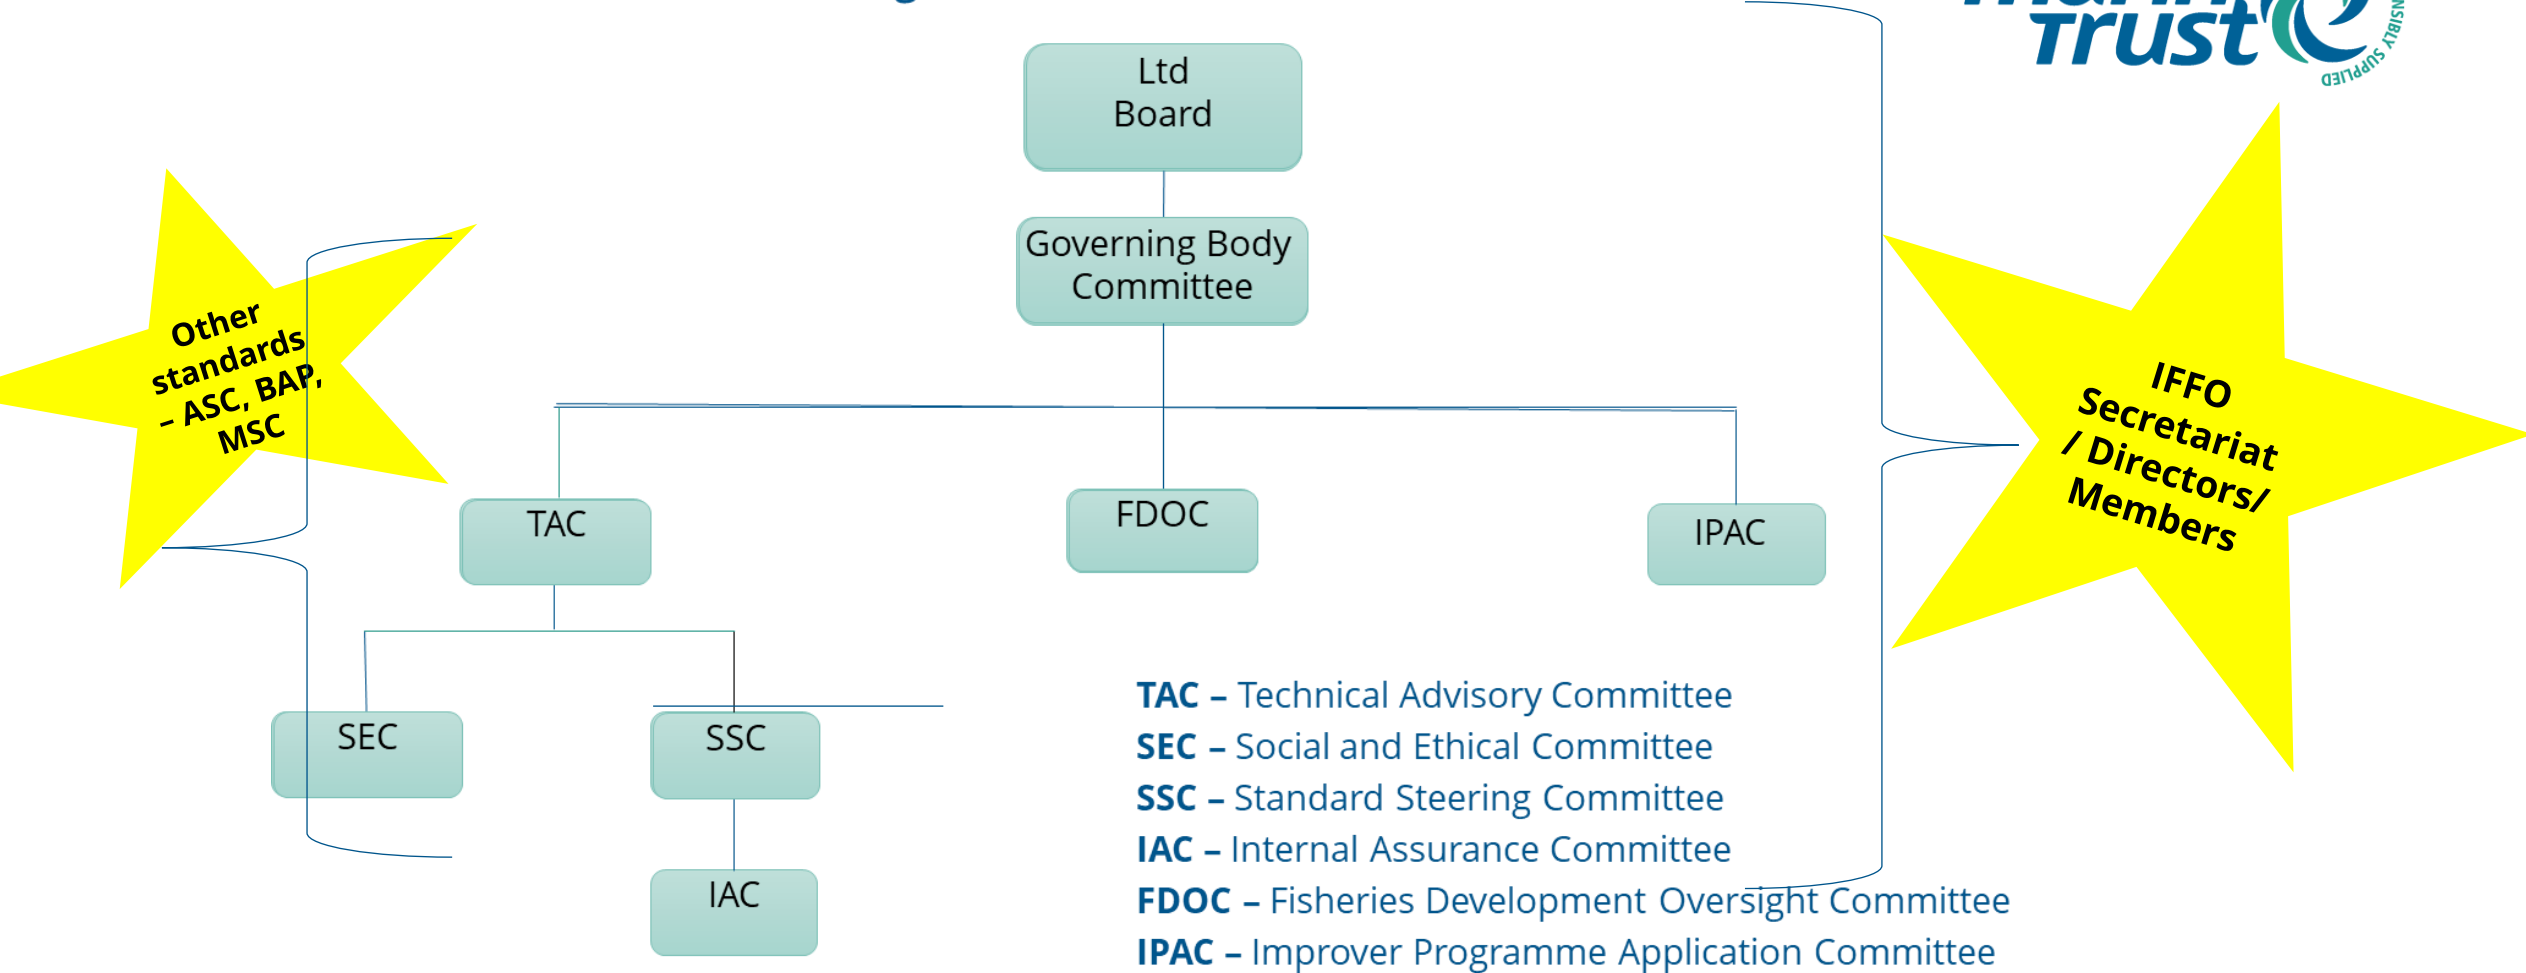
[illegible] Trust

Ltd Board

Governing Body Committee

Other standards – ASC, BAP, MSC

IFFO Secretariat / Directors/ Members

TAC

FDOC

IPAC

SEC

SSC

IAC

**TAC** – Technical Advisory Committee
**SEC** – Social and Ethical Committee
**SSC** – Standard Steering Committee
**IAC** – Internal Assurance Committee
**FDOC** – Fisheries Development Oversight Committee
**IPAC** – Improver Programme Application Committee